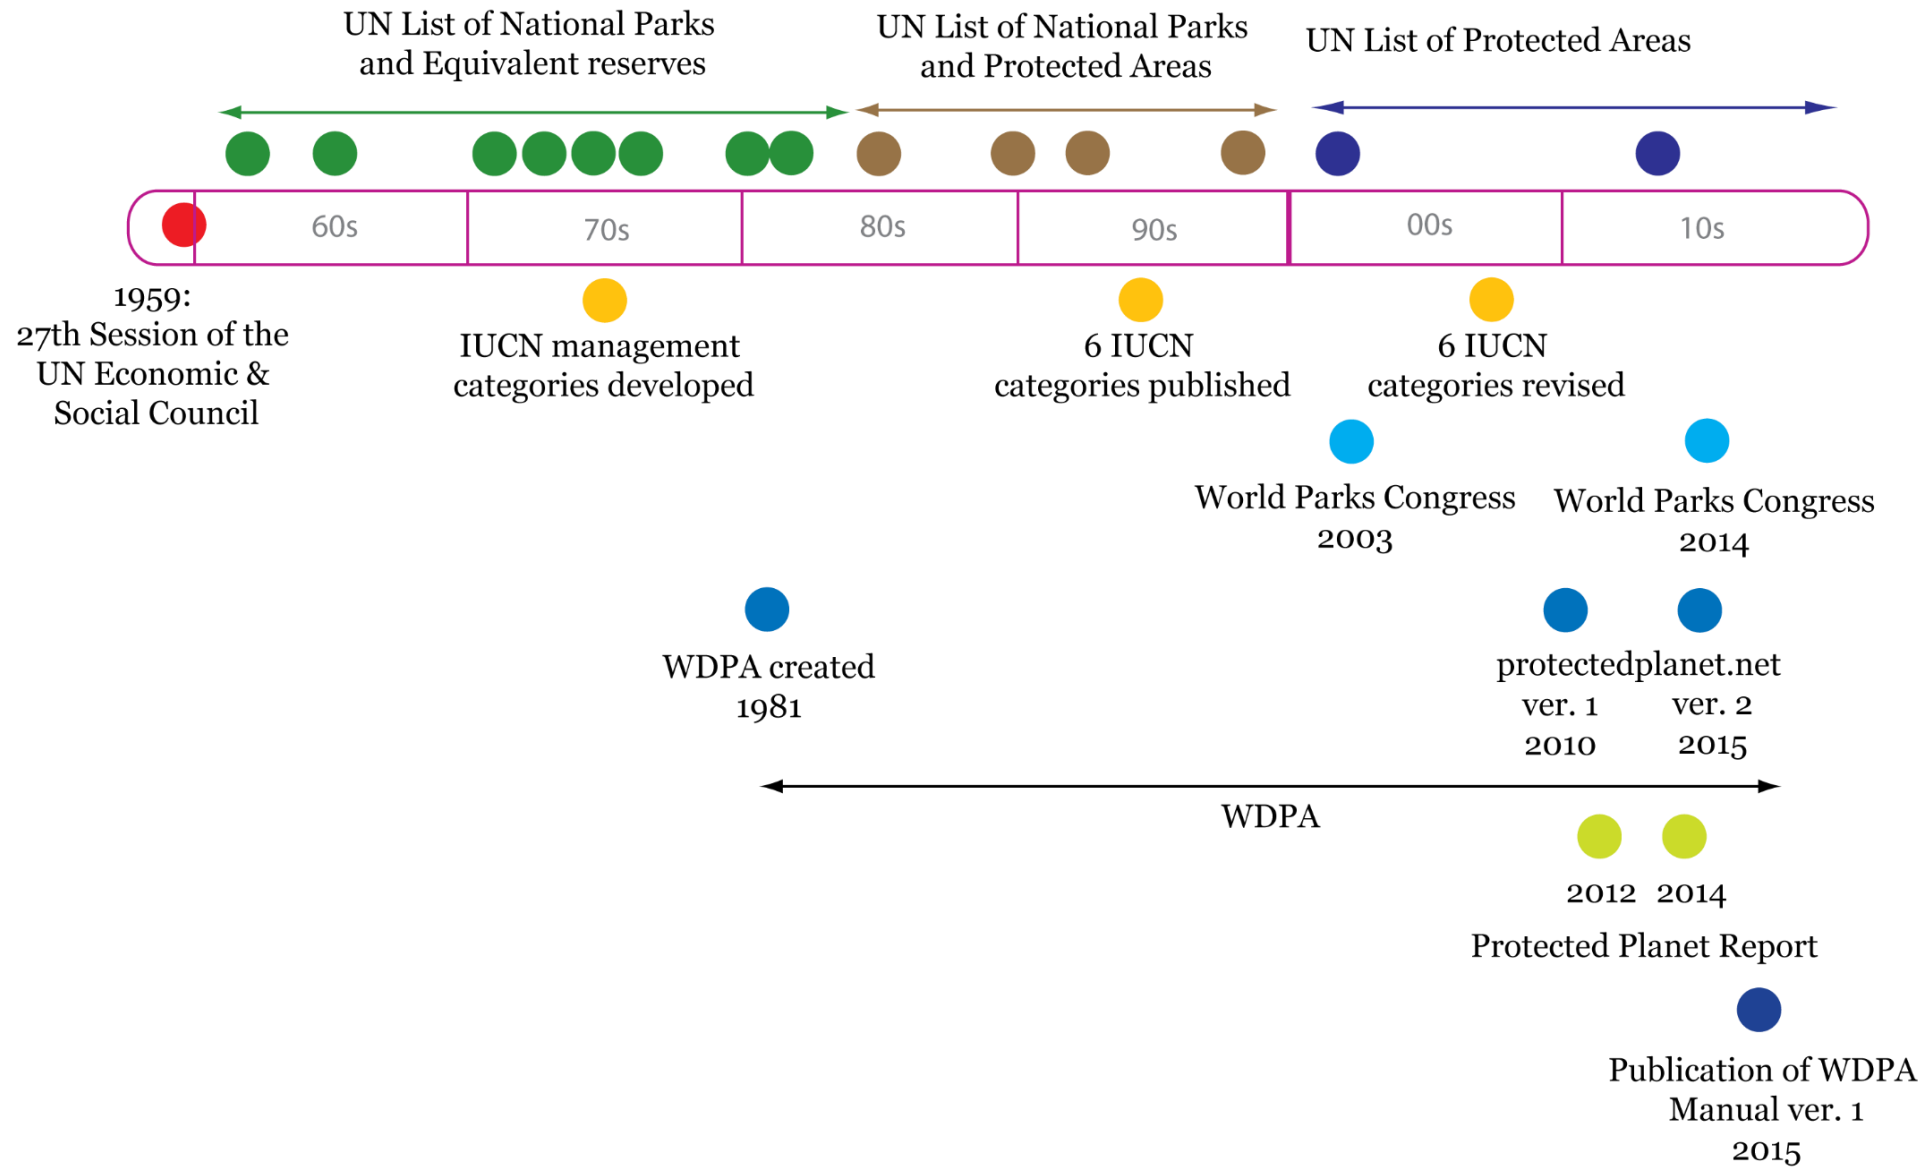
UN List of National Parks and Equivalent reserves

UN List of National Parks and Protected Areas

UN List of Protected Areas

60s

70s

80s

90s

00s

10s

1959: 27th Session of the UN Economic & Social Council

IUCN management categories developed

6 IUCN categories published

6 IUCN categories revised

World Parks Congress 2003

World Parks Congress 2014

WDPA created 1981

protectedplanet.net

ver. 1 2010

ver. 2 2015

WDPA

2012 2014

Protected Planet Report

Publication of WDPA Manual ver. 1 2015